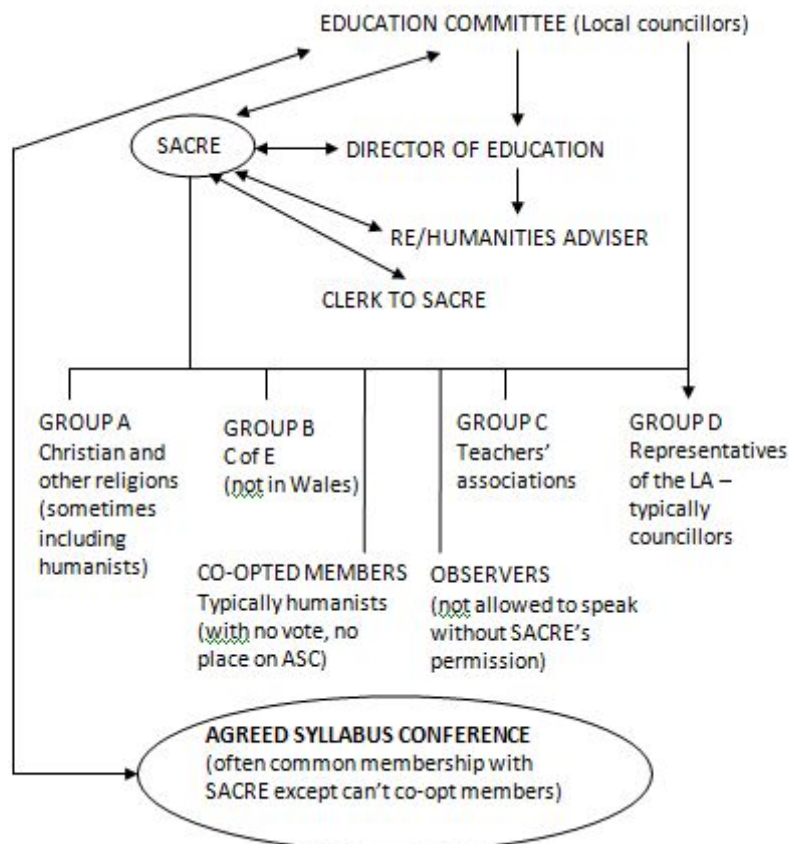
EDUCATION COMMITTEE (Local councillors)

SACRE

DIRECTOR OF EDUCATION

RE/HUMANITIES ADVISER

CLERK TO SACRE

GROUP A
Christian and other religions (sometimes including humanists)

GROUP B
C of E
(not in Wales)

GROUP C
Teachers' associations

GROUP D
Representatives of the LA – typically councillors

CO-OPTED MEMBERS
Typically humanists (with no vote, no place on ASC)

OBSERVERS
(not allowed to speak without SACRE's permission)

AGREED SYLLABUS CONFERENCE
(often common membership with SACRE except can't co-opt members)